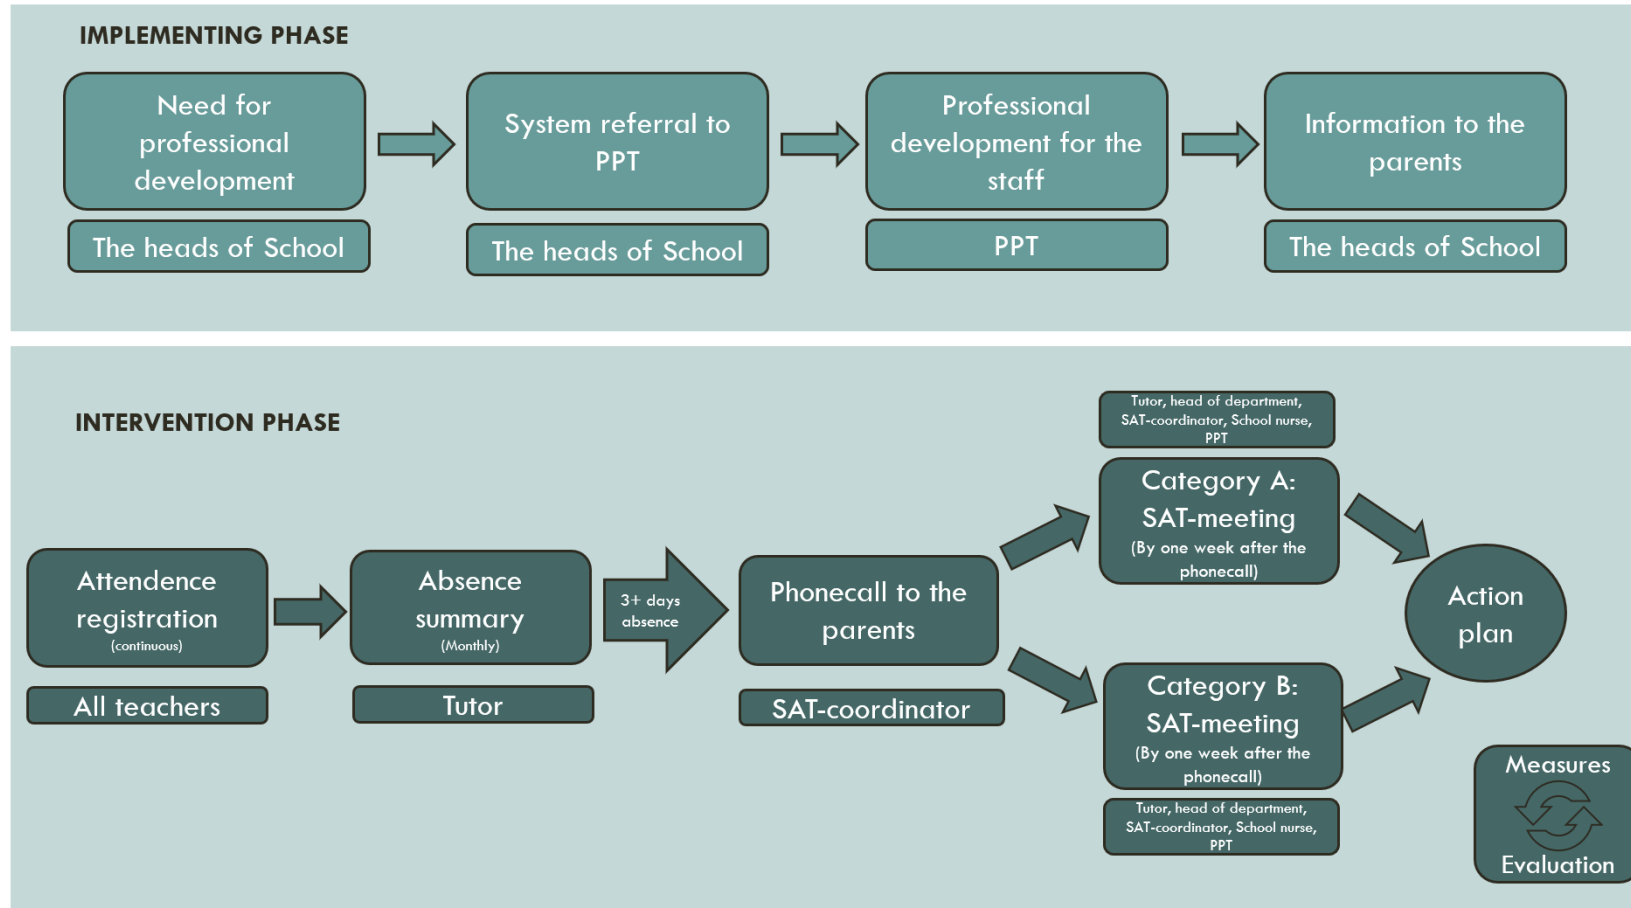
IMPLEMENTING PHASE

Need for professional development

The heads of School

System referral to PPT

The heads of School

Professional development for the staff

PPT

Information to the parents

The heads of School

INTERVENTION PHASE

Attendence registration (continuous)

All teachers

Absence summary (Monthly)

Tutor

3+ days absence

Phonecall to the parents

SAT-coordinator

Tutor, head of department, SAT-coordinator, School nurse, PPT

Category A: SAT-meeting (By one week after the phonecall)

Category B: SAT-meeting (By one week after the phonecall)

Tutor, head of department, SAT-coordinator, School nurse, PPT

Action plan

Measures

Evaluation